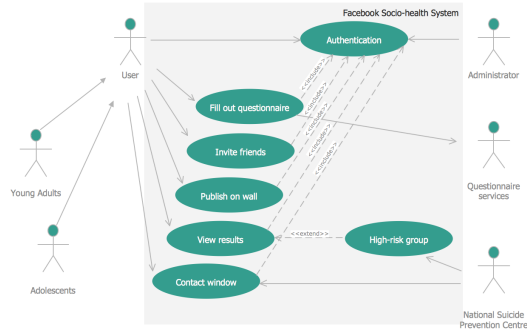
Facebook Socio-health System

User

Authentication

Administrator

<<include>>
<<include>>
<<include>>
<<include>>
<<include>>

Fill out questionnaire

Invite friends

Young Adults

Publish on wall

Questionnaire services

View results

<<extend>>

High-risk group

Adolescents

Contact window

National Suicide Prevention Centre